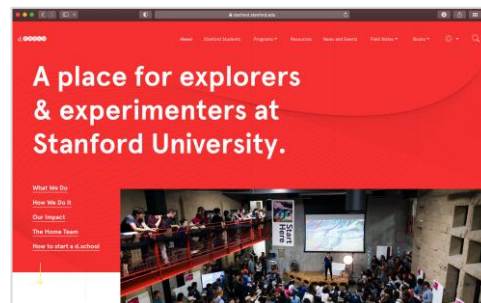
dschool.stanford.edu

d.school

About Stanford Students Programs Resources News and Events Field Notes Books

A place for explorers & experimenters at Stanford University.

What We Do

How We Do It

Our Impact

The Home Team

How to start a d.school

Start Here